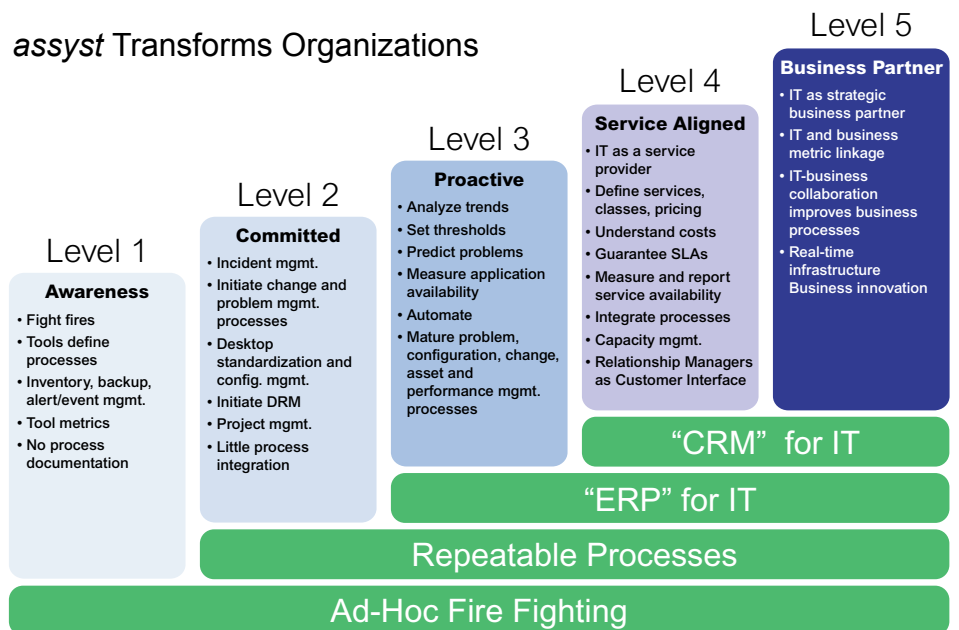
*assyst* Transforms Organizations

Level 1

Awareness

• Fight fires
• Tools define processes
• Inventory, backup, alert/event mgmt.
• Tool metrics
• No process documentation

Level 2

Committed

• Incident mgmt.
• Initiate change and problem mgmt. processes
• Desktop standardization and config. mgmt.
• Initiate DRM
• Project mgmt.
• Little process integration

Level 3

Proactive

• Analyze trends
• Set thresholds
• Predict problems
• Measure application availability
• Automate
• Mature problem, configuration, change, asset and performance mgmt. processes

Level 4

Service Aligned

• IT as a service provider
• Define services, classes, pricing
• Understand costs
• Guarantee SLAs
• Measure and report service availability
• Integrate processes
• Capacity mgmt.
• Relationship Managers as Customer Interface

Level 5

Business Partner

• IT as strategic business partner
• IT and business metric linkage
• IT-business collaboration improves business processes
• Real-time infrastructure Business innovation

"CRM" for IT

"ERP" for IT

Repeatable Processes

Ad-Hoc Fire Fighting